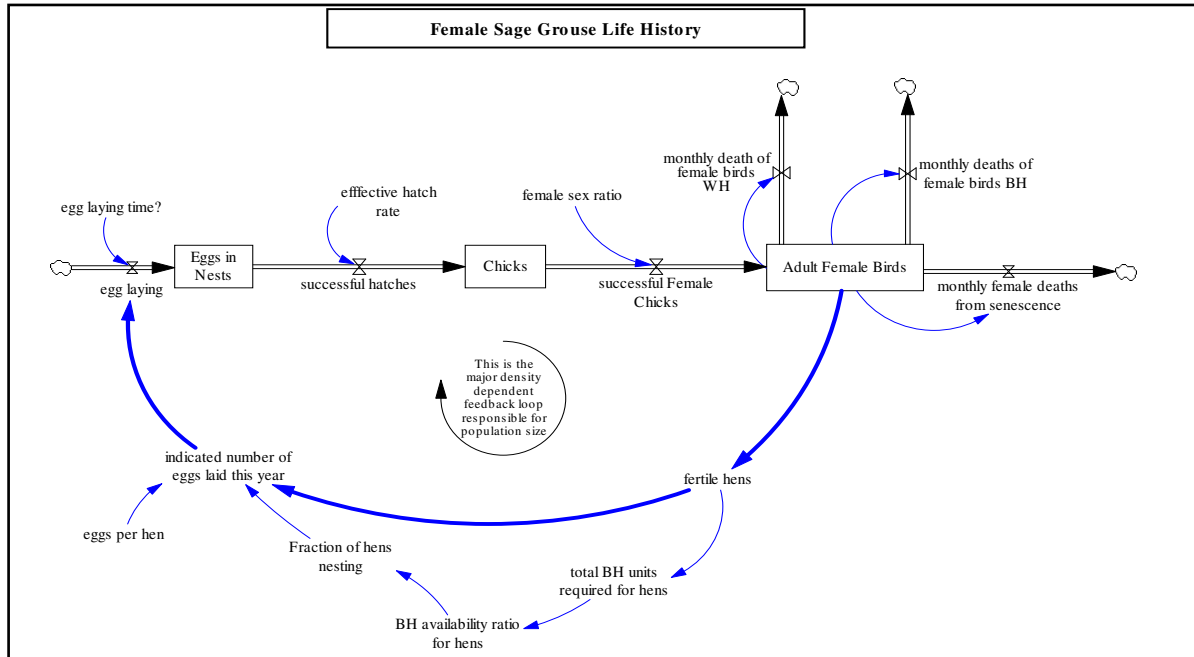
Female Sage Grouse Life History

egg laying time?

efffective hatch rate

female sex ratio

monthly death of female birds WH

monthly deaths of female birds BH

Eggs in Nests

Chicks

Adult Female Birds

egg laying

successful hatches

successful Female Chicks

monthly female deaths from senescence

This is the major density dependent feedback loop responsible for population size

indicated number of eggs laid this year

fertile hens

eggs per hen

Fraction of hens nesting

total BH units required for hens

BH availability ratio for hens